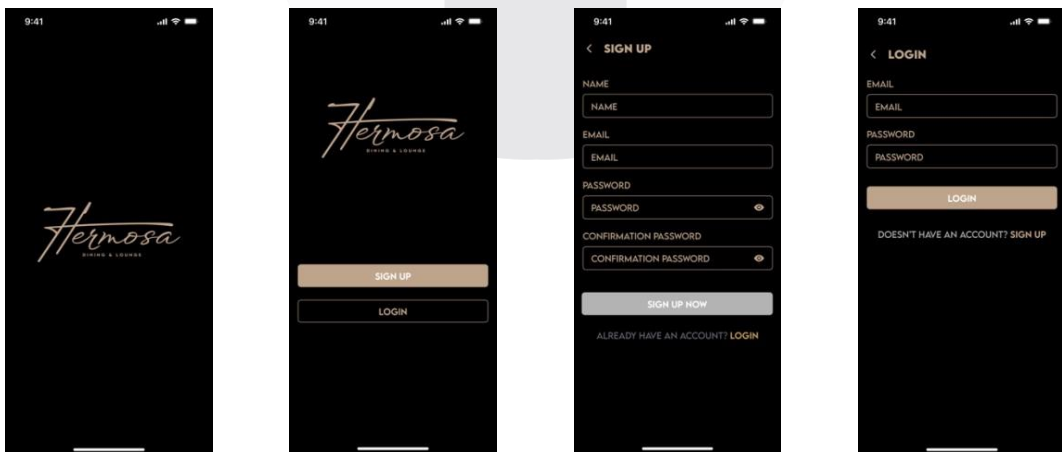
9:41

Hermosa
DINING & LOUNGE

9:41

Hermosa
DINING & LOUNGE

SIGN UP

LOGIN

9:41

< SIGN UP

NAME

NAME

EMAIL

EMAIL

PASSWORD

PASSWORD

CONFIRMATION PASSWORD

CONFIRMATION PASSWORD

SIGN UP NOW

ALREADY HAVE AN ACCOUNT? LOGIN

9:41

< LOGIN

EMAIL

EMAIL

PASSWORD

PASSWORD

LOGIN

DOESN'T HAVE AN ACCOUNT? SIGN UP